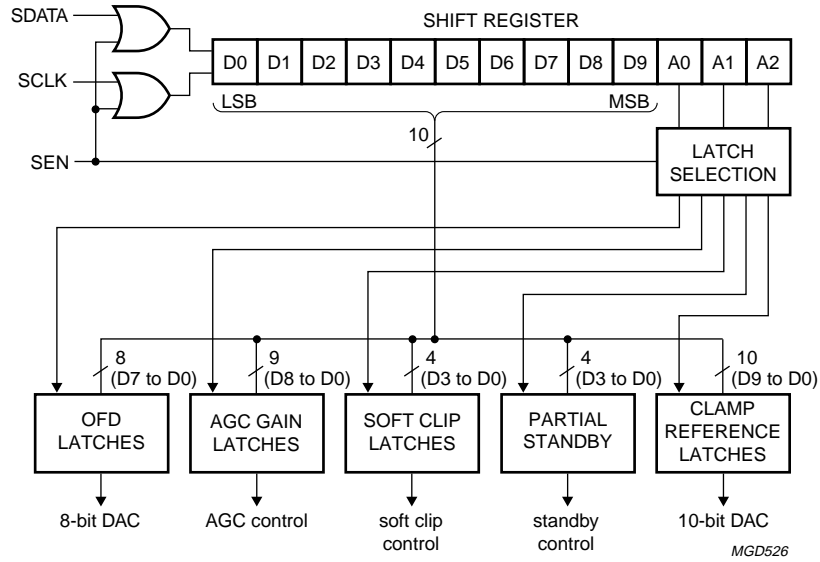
SDATA

SCLK

SEN

SHIFT REGISTER

| D0 | D1 | D2 | D3 | D4 | D5 | D6 | D7 | D8 | D9 | A0 | A1 | A2 |
|---|---|---|---|---|---|---|---|---|---|---|---|---|

LSB

MSB

10

LATCH SELECTION

8 (D7 to D0)

9 (D8 to D0)

4 (D3 to D0)

4 (D3 to D0)

10 (D9 to D0)

OFD LATCHES

AGC GAIN LATCHES

SOFT CLIP LATCHES

PARTIAL STANDBY

CLAMP REFERENCE LATCHES

8-bit DAC

AGC control

soft clip control

standby control

10-bit DAC

MGD526